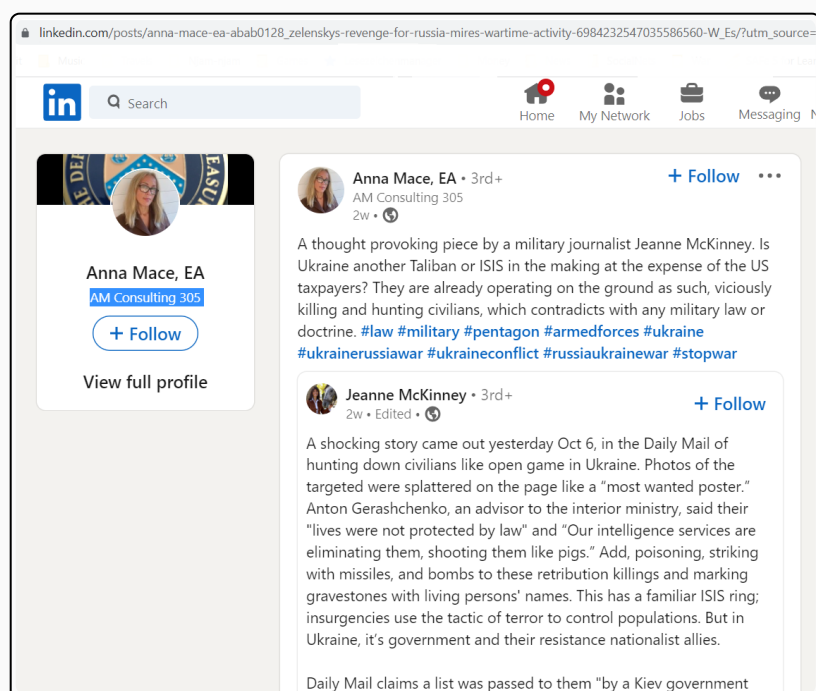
linkedin.com/posts/anna-mace-ea-abab0128_zelenskys-revenge-for-russia-mires-wartime-activity-6984232547035586560-W_Es/?utm_source=

Search

Home My Network Jobs Messaging

Anna Mace, EA

AM Consulting 305

+ Follow

View full profile

Anna Mace, EA • 3rd+
AM Consulting 305
2w •

+ Follow

A thought provoking piece by a military journalist Jeanne McKinney. Is Ukraine another Taliban or ISIS in the making at the expense of the US taxpayers? They are already operating on the ground as such, viciously killing and hunting civilians, which contradicts with any military law or doctrine. #law #military #pentagon #armedforces #ukraine #ukrainerussiawar #ukraineconflict #russiaukrainewar #stopwar

Jeanne McKinney • 3rd+
2w • Edited •

+ Follow

A shocking story came out yesterday Oct 6, in the Daily Mail of hunting down civilians like open game in Ukraine. Photos of the targeted were splattered on the page like a "most wanted poster." Anton Gerashchenko, an advisor to the interior ministry, said their "lives were not protected by law" and "Our intelligence services are eliminating them, shooting them like pigs." Add, poisoning, striking with missiles, and bombs to these retribution killings and marking gravestones with living persons' names. This has a familiar ISIS ring; insurgencies use the tactic of terror to control populations. But in Ukraine, it's government and their resistance nationalist allies.

Daily Mail claims a list was passed to them "by a Kiev government